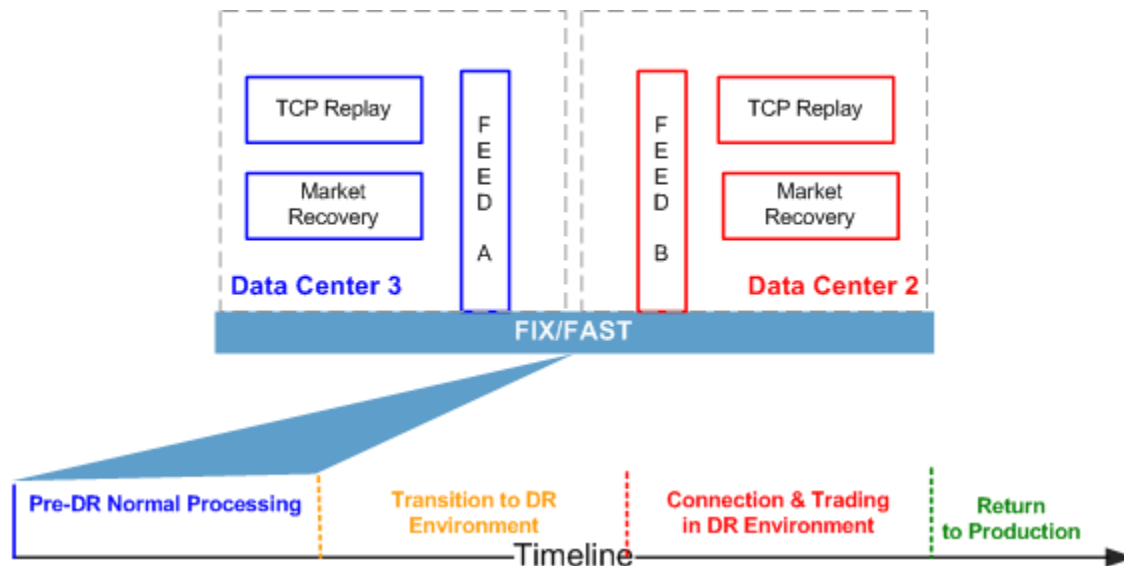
TCP Replay

Market Recovery

FEED A

Data Center 3

FEED B

TCP Replay

Market Recovery

Data Center 2

FIX/FAST

Pre-DR Normal Processing

Transition to DR Environment

Connection & Trading in DR Environment

Return to Production

Timeline